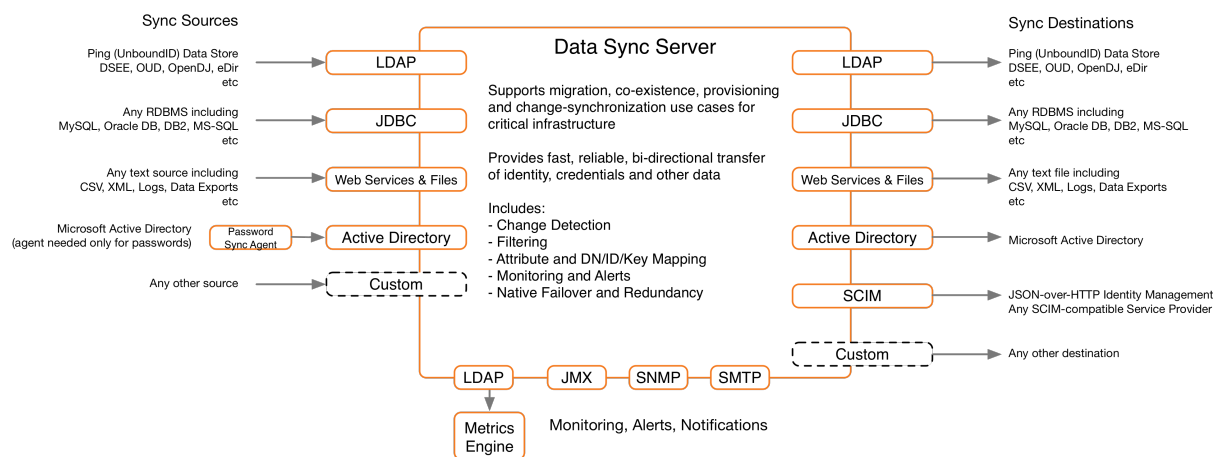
Sync Sources

Ping (UnboundID) Data Store DSEE, OUD, OpenDJ, eDir etc

Any RDBMS including MySQL, Oracle DB, DB2, MS-SQL etc

Any text source including CSV, XML, Logs, Data Exports etc

Microsoft Active Directory (agent needed only for passwords)

Password Sync Agent

Any other source

LDAP

JDBC

Web Services & Files

Active Directory

Custom

Data Sync Server

Supports migration, co-existence, provisioning and change-synchronization use cases for critical infrastructure

Provides fast, reliable, bi-directional transfer of identity, credentials and other data

Includes:
- Change Detection
- Filtering
- Attribute and DN/ID/Key Mapping
- Monitoring and Alerts
- Native Failover and Redundancy

Sync Destinations

LDAP

JDBC

Web Services & Files

Active Directory

SCIM

Custom

Ping (UnboundID) Data Store DSEE, OUD, OpenDJ, eDir etc

Any RDBMS including MySQL, Oracle DB, DB2, MS-SQL etc

Any text file including CSV, XML, Logs, Data Exports etc

Microsoft Active Directory

JSON-over-HTTP Identity Management Any SCIM-compatible Service Provider

Any other destination

LDAP

JMX

SNMP

SMTP

Metrics Engine

Monitoring, Alerts, Notifications